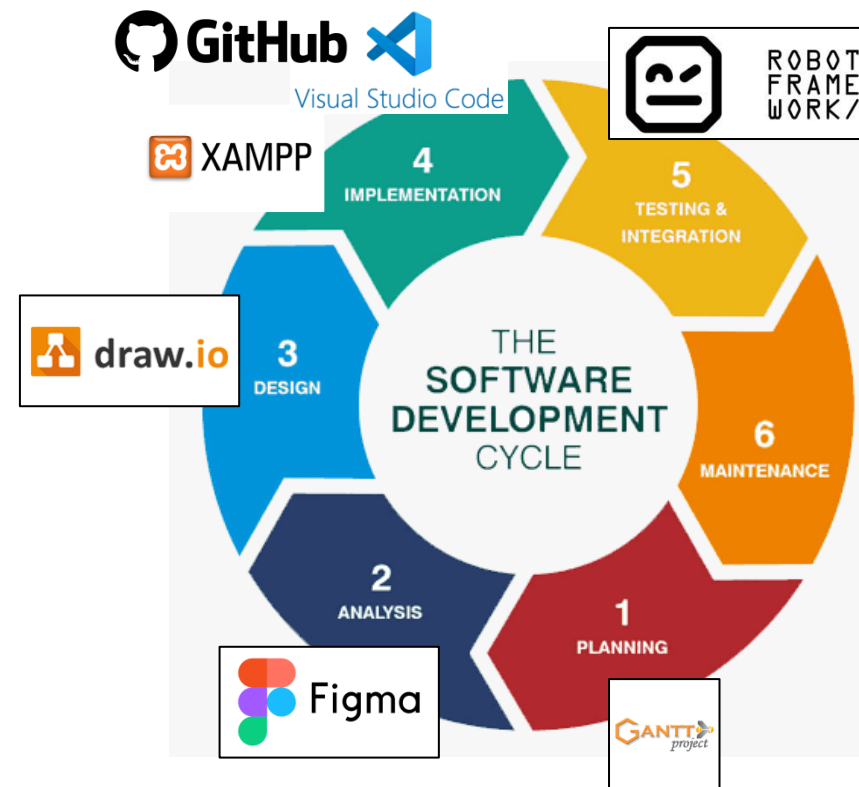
GitHub

Visual Studio Code

ROBOT FRAMEWORK/

XAMPP

4 IMPLEMENTATION

5 TESTING & INTEGRATION

draw.io

3 DESIGN

THE SOFTWARE DEVELOPMENT CYCLE

6 MAINTENANCE

2 ANALYSIS

1 PLANNING

Figma

GANTT project